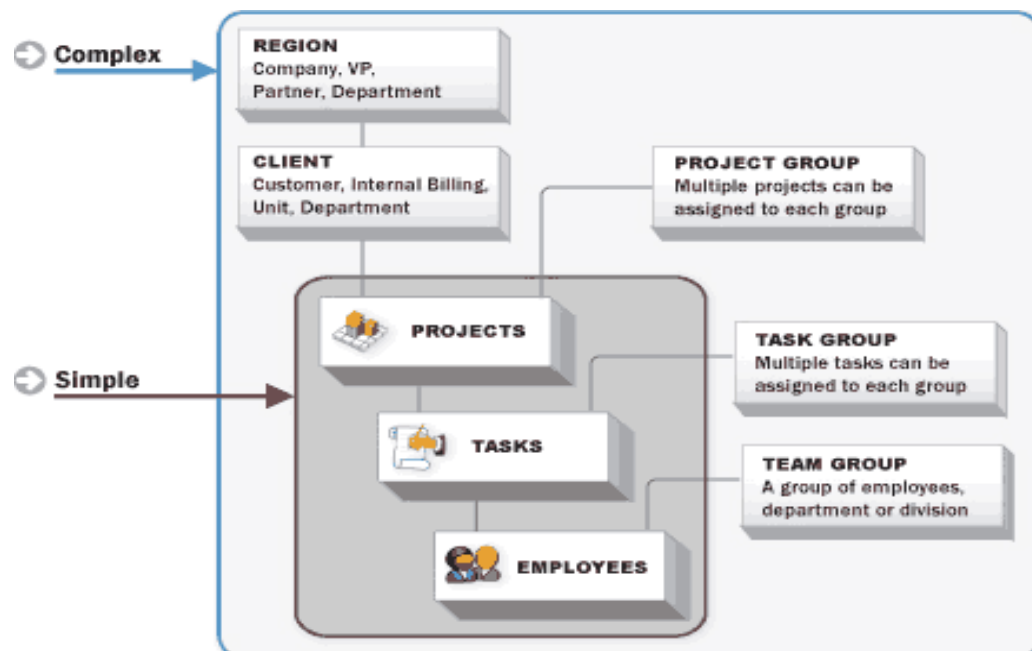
Complex

REGION
Company, VP, Partner, Department

CLIENT
Customer, Internal Billing, Unit, Department

PROJECT GROUP
Multiple projects can be assigned to each group

Simple

PROJECTS

TASK GROUP
Multiple tasks can be assigned to each group

TASKS

TEAM GROUP
A group of employees, department or division

EMPLOYEES